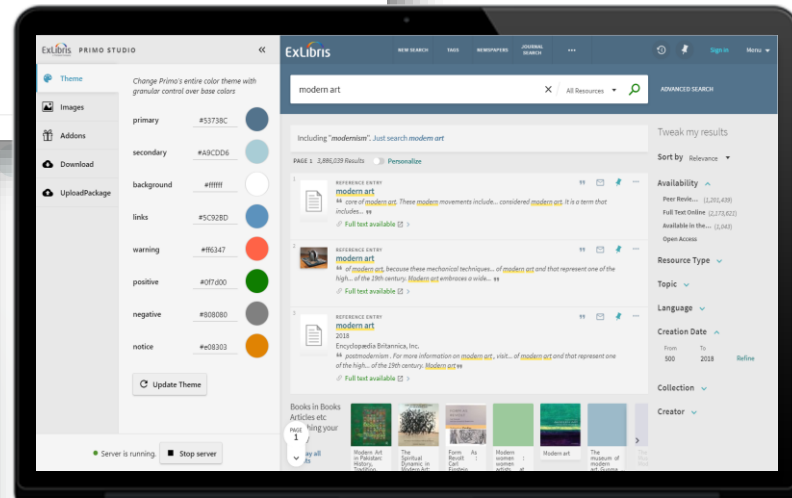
ExLibris PRIMO STUDIO «

Theme
Images
Addons
Download
UploadPackage

Change Primo's entire color theme with granular control over base colors

| | |
|---|---|
| primary | #53738C |
| secondary | #A9CDD6 |
| background | #ffffff |
| links | #5C92BD |
| warning | #f66347 |
| positive | #0f7d00 |
| negative | #808080 |
| notice | #e08303 |

Update Theme

Server is running. Stop server

ExLibris NEW SEARCH TAGS NEWSPAPERS JOURNAL SEARCH ••• Sign in Menu

modern art All Resources ADVANCED SEARCH

Including "modernism". Just search modern art

PAGE 1 3,886,039 Results Personalize

1 REFERENCE ENTRY
modern art
" core of modern art. These modern movements include... considered modern art. It is a term that includes... "
Full text available

2 REFERENCE ENTRY
modern art
" of modern art, because these mechanical techniques... of modern art and that represent one of the high... of the 19th century. Modern art embraces a wide... "
Full text available

3 REFERENCE ENTRY
modern art
2018
Encyclopædia Britannica, Inc.
" postmodernism . For more information on modern art, visit... of modern art and that represent one of the high... of the 19th century. Modern art "
Full text available

Books in Books Articles etc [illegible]ing your
PAGE 1
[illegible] all
Modern Art in Pakistan: History, Tradition
The Spiritual Dynamic in Modern Art
Form As Revolt: Carl Einstein
Modern women: women artists at
Modern art
The museum of modern art

Tweak my results
Sort by Relevance
Availability
Peer Revie... (1,201,439)
Full Text Online (2,273,622)
Available in the... (1,043)
Open Access
Resource Type
Topic
Language
Creation Date
From To
500 2018 Refine
Collection
Creator